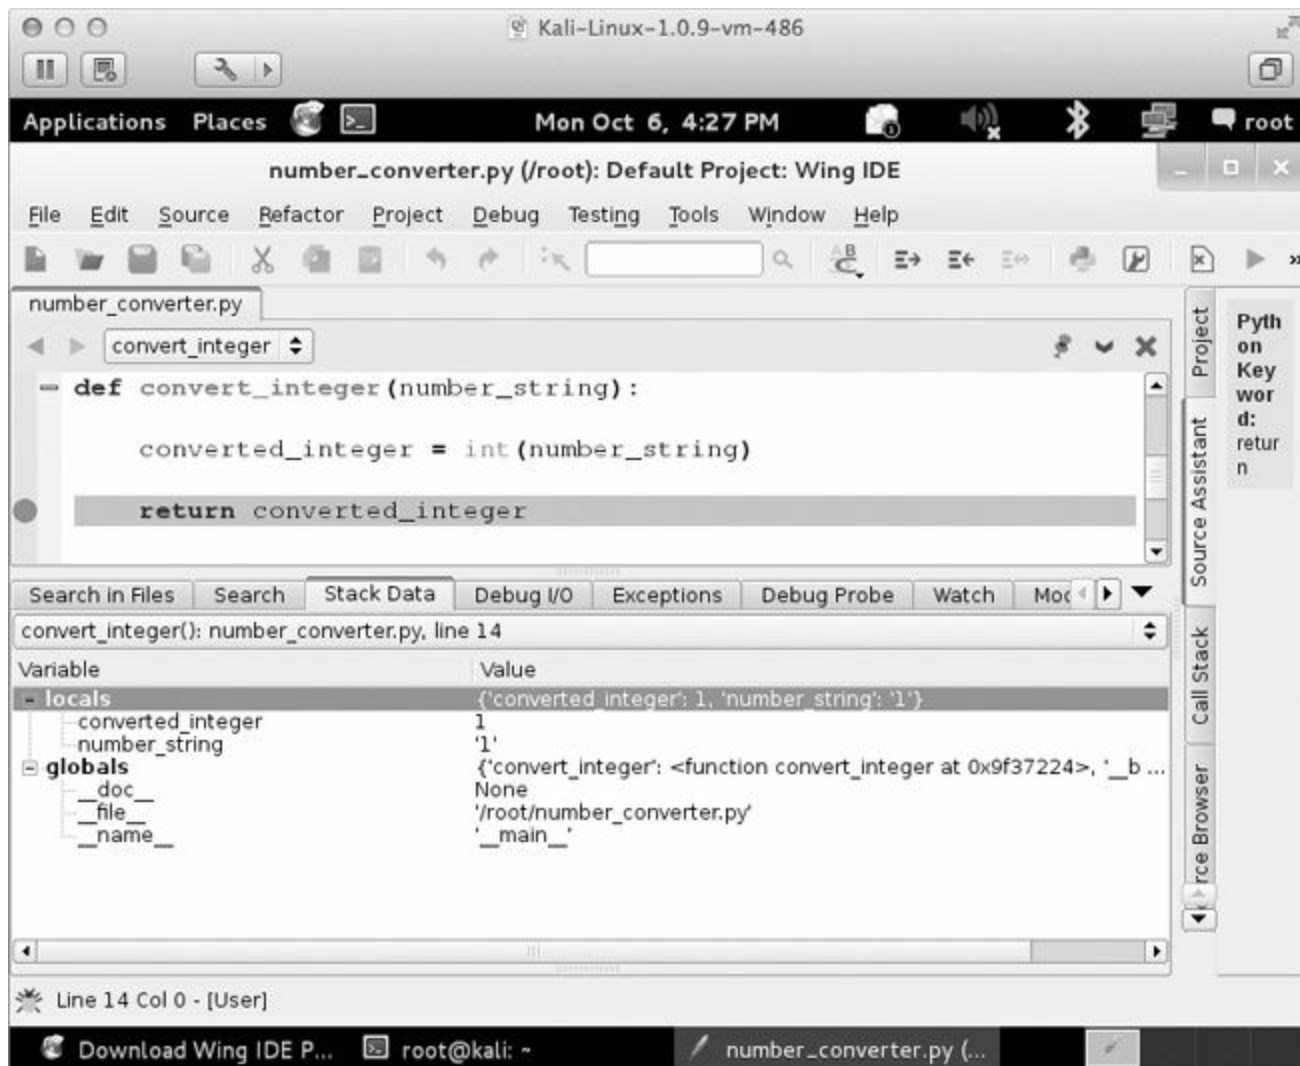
Kali-Linux-1.0.9-vm-486

Applications Places Mon Oct 6, 4:27 PM root

number_converter.py (/root): Default Project: Wing IDE

File Edit Source Refactor Project Debug Testing Tools Window Help

number_converter.py

convert_integer

def convert_integer(number_string):

converted_integer = int(number_string)

return converted_integer

Project Source Assistant Call Stack rce Browser

Python Keyword: return

Search in Files Search Stack Data Debug I/O Exceptions Debug Probe Watch Moc

convert_integer(): number_converter.py, line 14

| Variable | Value |
|---|---|
| locals | {'converted_integer': 1, 'number_string': '1'} |
| converted_integer | 1 |
| number_string | '1' |
| globals | {'convert_integer': <function convert_integer at 0x9f37224>, '__b ... |
| __doc__ | None |
| __file__ | '/root/number_converter.py' |
| __name__ | '__main__' |

Line 14 Col 0 - [User]

Download Wing IDE P... root@kali: ~ number_converter.py (...